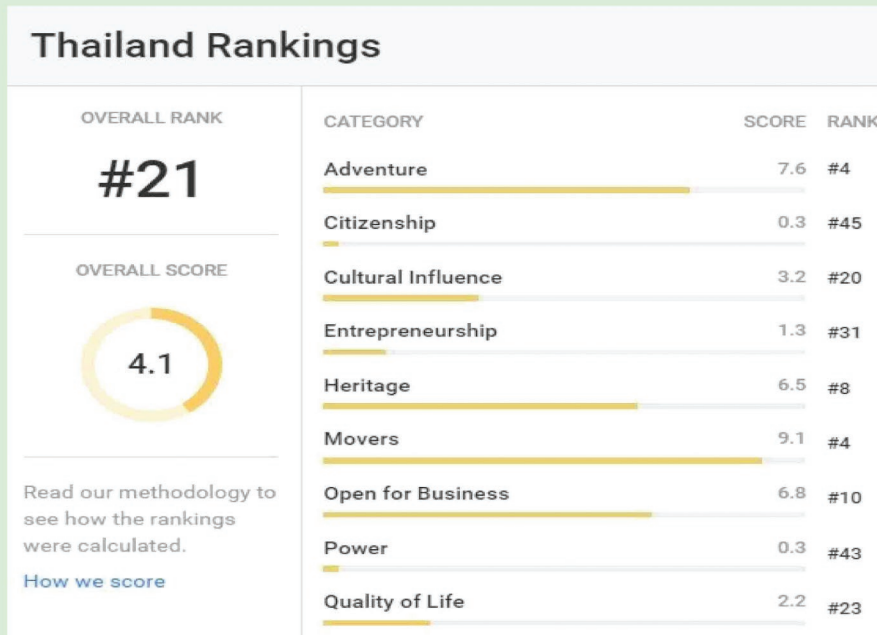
Thailand Rankings

OVERALL RANK

#21

OVERALL SCORE

4.1

Read our methodology to see how the rankings were calculated.

How we score

| CATEGORY | SCORE | RANK |
|---|---|---|
| Adventure | 7.6 | #4 |
| Citizenship | 0.3 | #45 |
| Cultural Influence | 3.2 | #20 |
| Entrepreneurship | 1.3 | #31 |
| Heritage | 6.5 | #8 |
| Movers | 9.1 | #4 |
| Open for Business | 6.8 | #10 |
| Power | 0.3 | #43 |
| Quality of Life | 2.2 | #23 |